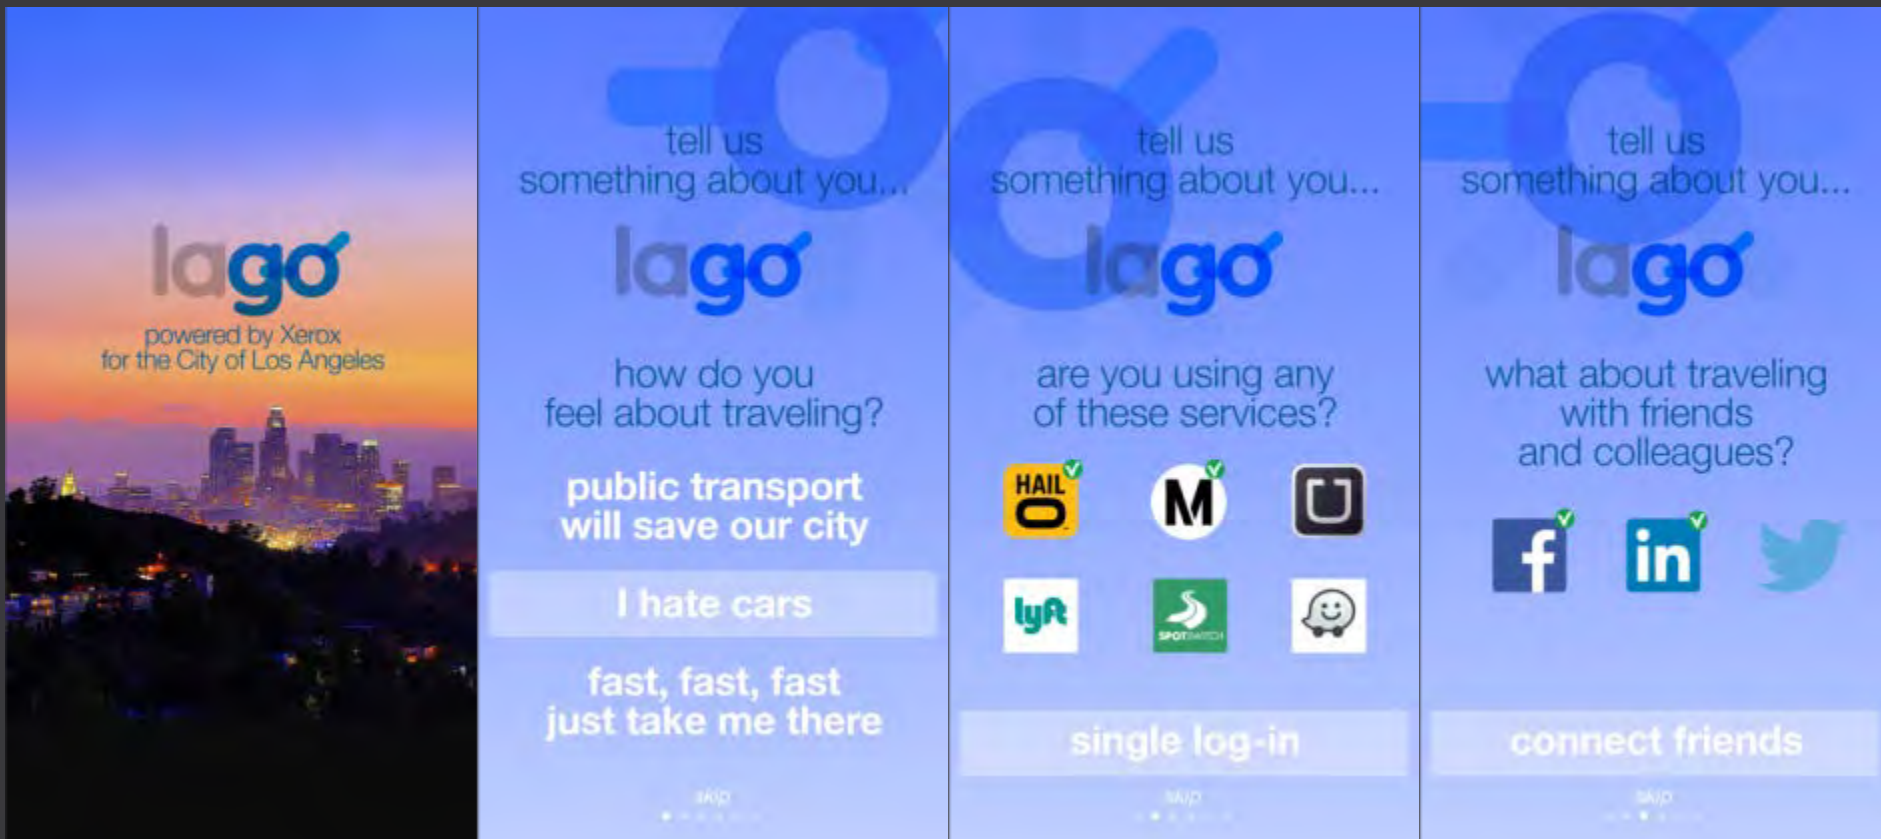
lago
powered by Xerox
for the City of Los Angeles

tell us
something about you...

lago

how do you
feel about traveling?

public transport
will save our city

I hate cars

fast, fast, fast
just take me there

skip

tell us
something about you...

lago

are you using any
of these services?

HAIL

M

lyft

SPOTSWITCH

single log-in

skip

tell us
something about you...

lago

what about traveling
with friends
and colleagues?

f

in

connect friends

skip